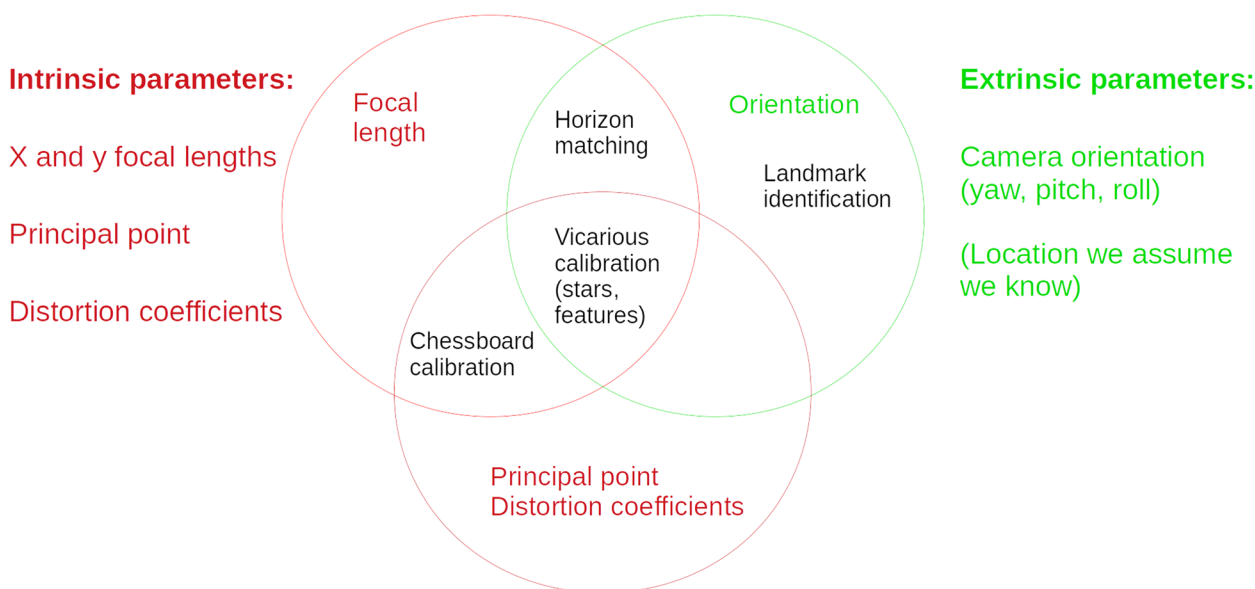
Intrinsic parameters:

X and y focal lengths

Principal point

Distortion coefficients

Focal length

Horizon matching

Orientation

Landmark identification

Vicarious calibration (stars, features)

Chessboard calibration

Principal point
Distortion coefficients

Extrinsic parameters:

Camera orientation (yaw, pitch, roll)

(Location we assume we know)